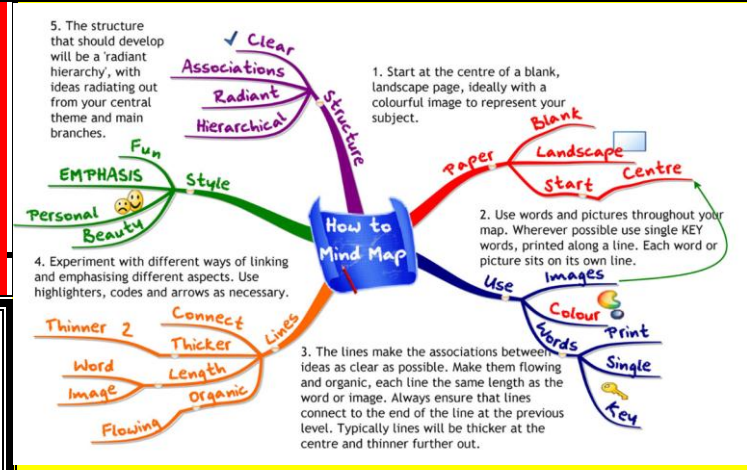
5. The structure that should develop will be a 'radiant hierarchy', with ideas radiating out from your central theme and main branches.

Clear
Associations
Radiant
Hierarchical
Structure

1. Start at the centre of a blank, landscape page, ideally with a colourful image to represent your subject.

Paper
Blank
Landscape
Centre
Start

Fun
EMPHASIS
Style
Personal
Beauty

How to Mind Map

2. Use words and pictures throughout your map. Wherever possible use single KEY words, printed along a line. Each word or picture sits on its own line.

4. Experiment with different ways of linking and emphasising different aspects. Use highlighters, codes and arrows as necessary.

Use
Images
Colour
Words
Print
Single
Key

Thinner 2
Connect
Thicker
Lines
Word
Length
Image
Organic
Flowing

3. The lines make the associations between ideas as clear as possible. Make them flowing and organic, each line the same length as the word or image. Always ensure that lines connect to the end of the line at the previous level. Typically lines will be thicker at the centre and thinner further out.